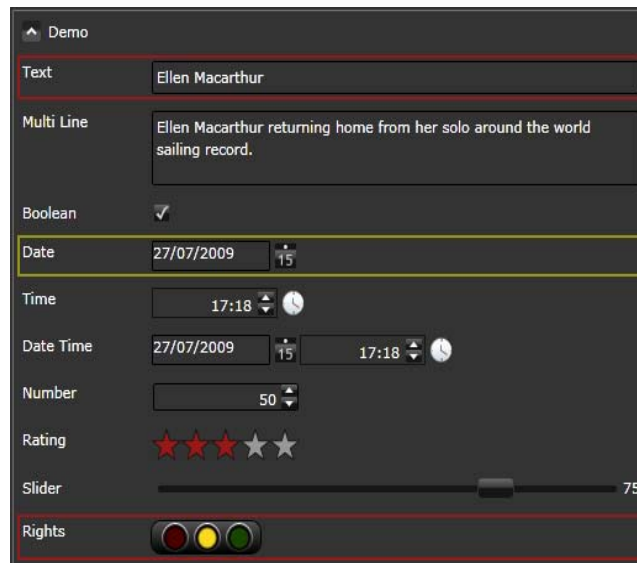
Demo

Text Ellen Macarthur

Multi Line Ellen Macarthur returning home from her solo around the world sailing record.

Boolean

Date 27/07/2009 15

Time 17:18

Date Time 27/07/2009 15 17:18

Number 50

Rating

Slider 75

Rights